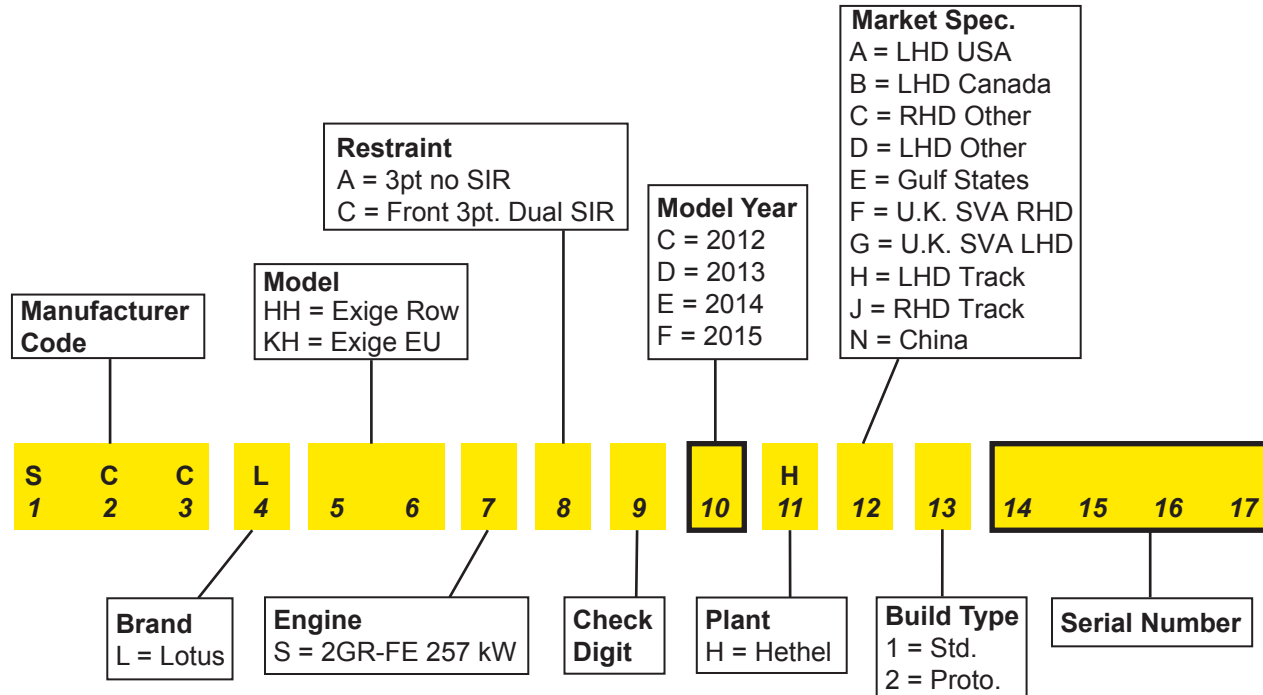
Market Spec.
A = LHD USA
B = LHD Canada
C = RHD Other
D = LHD Other
E = Gulf States
F = U.K. SVA RHD
G = U.K. SVA LHD
H = LHD Track
J = RHD Track
N = China

Restraint
A = 3pt no SIR
C = Front 3pt. Dual SIR

Model Year
C = 2012
D = 2013
E = 2014
F = 2015

Model
HH = Exige Row
KH = Exige EU

Manufacturer Code

S C C L H
1 2 3 4 5 6 7 8 9 10 11 12 13 14 15 16 17

Brand
L = Lotus

Engine
S = 2GR-FE 257 kW

Check Digit

Plant
H = Hethel

Build Type
1 = Std.
2 = Proto.

Serial Number